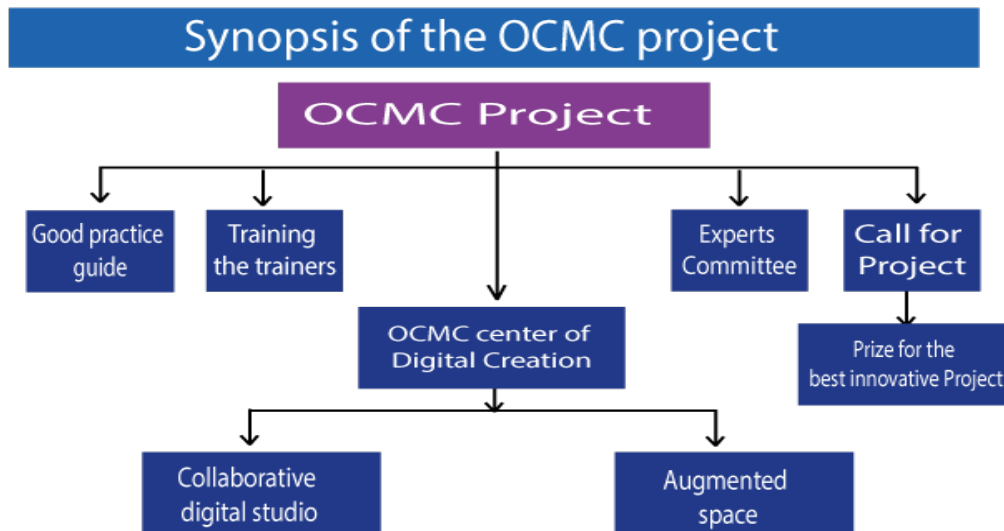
Synopsis of the OCMC project

OCMC Project

Good practice guide

Training the trainers

Experts Committee

Call for Project

Prize for the best innovative Project

OCMC center of Digital Creation

Collaborative digital studio

Augmented space